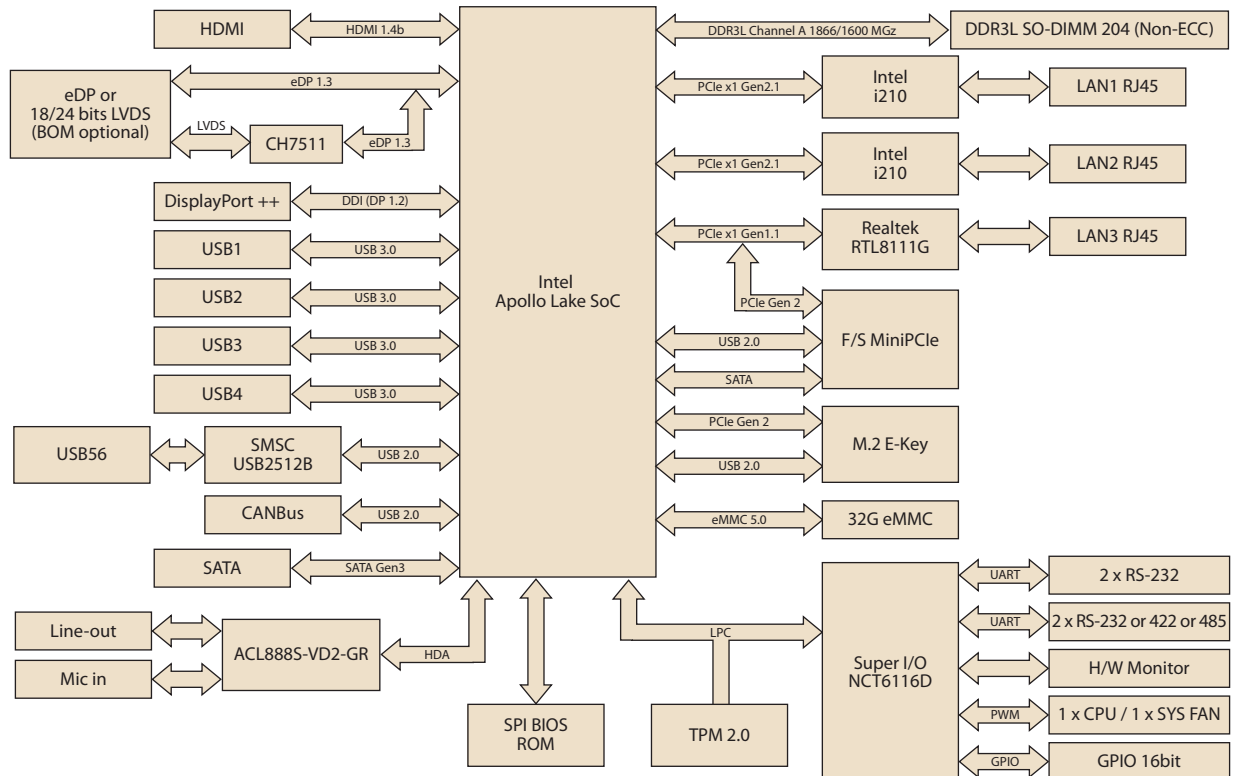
HDMI
HDMI 1.4b
eDP or 18/24 bits LVDS (BOM optional)
eDP 1.3
LVDS
CH7511
eDP 1.3
DisplayPort ++
DDI (DP 1.2)
USB1
USB 3.0
USB2
USB 3.0
USB3
USB 3.0
USB4
USB 3.0
USB56
SMSC USB2512B
USB 2.0
CANBus
USB 2.0
SATA
SATA Gen3
Line-out
Mic in
ACL888S-VD2-GR
HDA
Intel Apollo Lake SoC
SPI BIOS ROM
TPM 2.0
LPC
DDR3L Channel A 1866/1600 MGz
DDR3L SO-DIMM 204 (Non-ECC)
PCIe x1 Gen2.1
Intel i210
LAN1 RJ45
PCIe x1 Gen2.1
Intel i210
LAN2 RJ45
PCIe x1 Gen1.1
Realtek RTL8111G
LAN3 RJ45
PCIe Gen 2
USB 2.0
F/S MiniPCIe
SATA
PCIe Gen 2
M.2 E-Key
USB 2.0
eMMC 5.0
32G eMMC
Super I/O NCT6116D
UART
2 x RS-232
UART
2 x RS-232 or 422 or 485
H/W Monitor
PWM
1 x CPU / 1 x SYS FAN
GPIO
GPIO 16bit